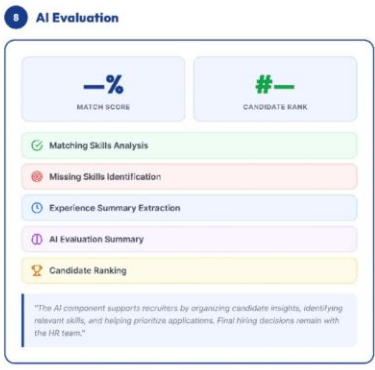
8 AI Evaluation

—%
MATCH SCORE

#—
CANDIDATE RANK

Matching Skills Analysis

Missing Skills Identification

Experience Summary Extraction

AI Evaluation Summary

Candidate Ranking

"The AI component supports recruiters by organizing candidate insights, identifying relevant skills, and helping prioritize applications. Final hiring decisions remain with the HR team."